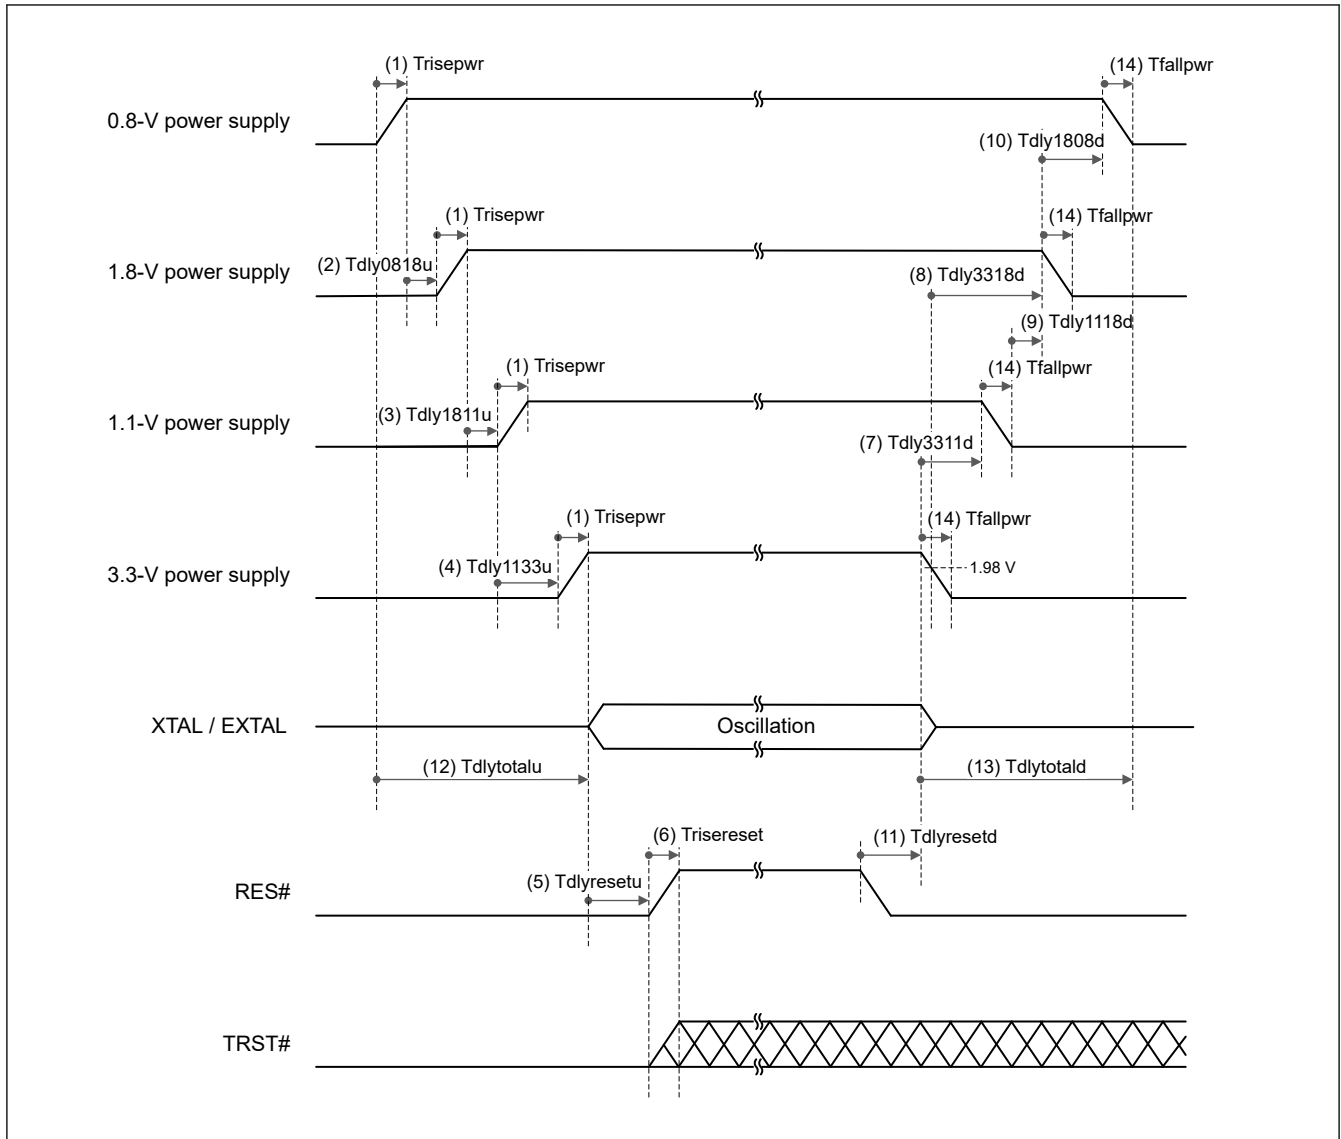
(1) Trisepwr

(14) Tfallpwr

0.8-V power supply

(10) Tdly1808d

(1) Trisepwr

(14) Tfallpwr

(2) Tdly0818u

1.8-V power supply

(8) Tdly3318d

(9) Tdly1118d

(1) Trisepwr

(14) Tfallpwr

(3) Tdly1811u

1.1-V power supply

(7) Tdly3311d

(1) Trisepwr

(14) Tfallpwr

(4) Tdly1133u

3.3-V power supply

1.98 V

XTAL / EXTAL

Oscillation

(12) Tdlytotalu

(13) Tdlytotald

(6) Trisereset

(11) Tdlyresetd

(5) Tdlyresetu

RES#

TRST#